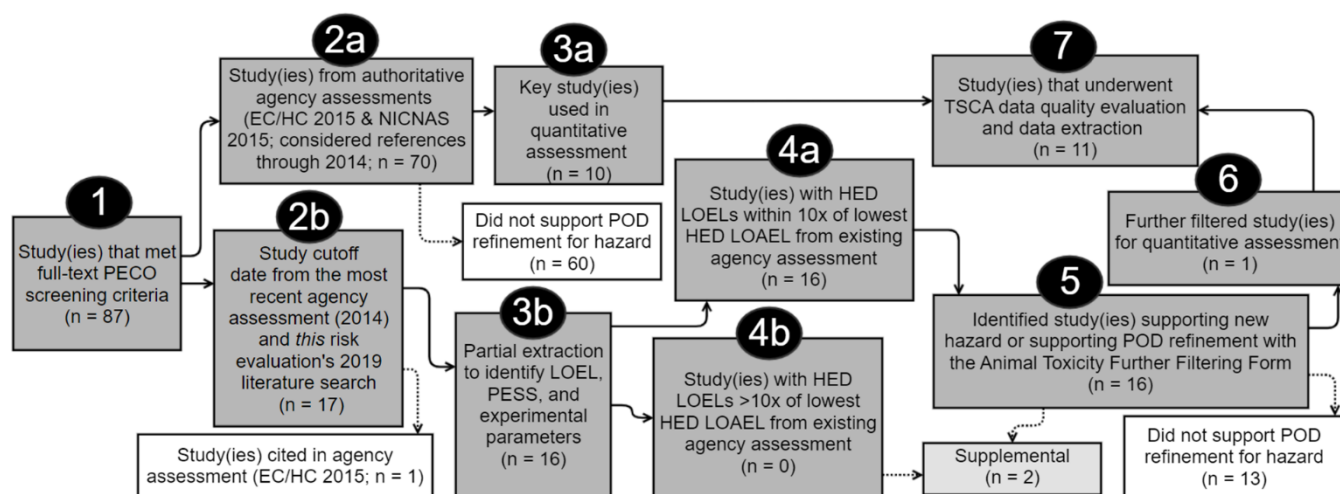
1
Study(ies) that met full-text PECO screening criteria (n = 87)

2a
Study(ies) from authoritative agency assessments (EC/HC 2015 & NICNAS 2015; considered references through 2014; n = 70)

2b
Study cutoff date from the most recent agency assessment (2014) and *this* risk evaluation's 2019 literature search (n = 17)

Study(ies) cited in agency assessment (EC/HC 2015; n = 1)

3a
Key study(ies) used in quantitative assessment (n = 10)

Did not support POD refinement for hazard (n = 60)

3b
Partial extraction to identify LOEL, PESS, and experimental parameters (n = 16)

4a
Study(ies) with HED LOELs within 10x of lowest HED LOAEL from existing agency assessment (n = 16)

4b
Study(ies) with HED LOELs >10x of lowest HED LOAEL from existing agency assessment (n = 0)

7
Study(ies) that underwent TSCA data quality evaluation and data extraction (n = 11)

6
Further filtered study(ies) for quantitative assessmen (n = 1)

5
Identified study(ies) supporting new hazard or supporting POD refinement with the Animal Toxicity Further Filtering Form (n = 16)

Supplemental (n = 2)

Did not support POD refinement for hazard (n = 13)